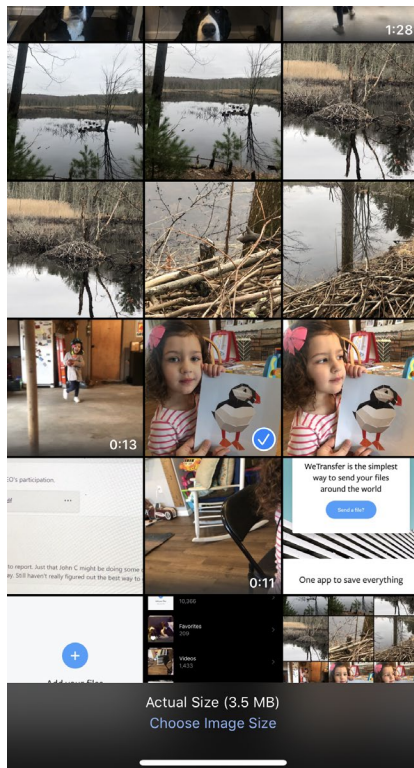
1:28

0:13

O's participation.

ef ...

to report. Just that John C might be doing some
y. Still haven't really figured out the best way to

0:11

WeTransfer is the simplest way to send your files around the world

Send a file?

One app to save everything

10,266

Favorites
209

Videos
1,433

Add your files

Actual Size (3.5 MB)
Choose Image Size